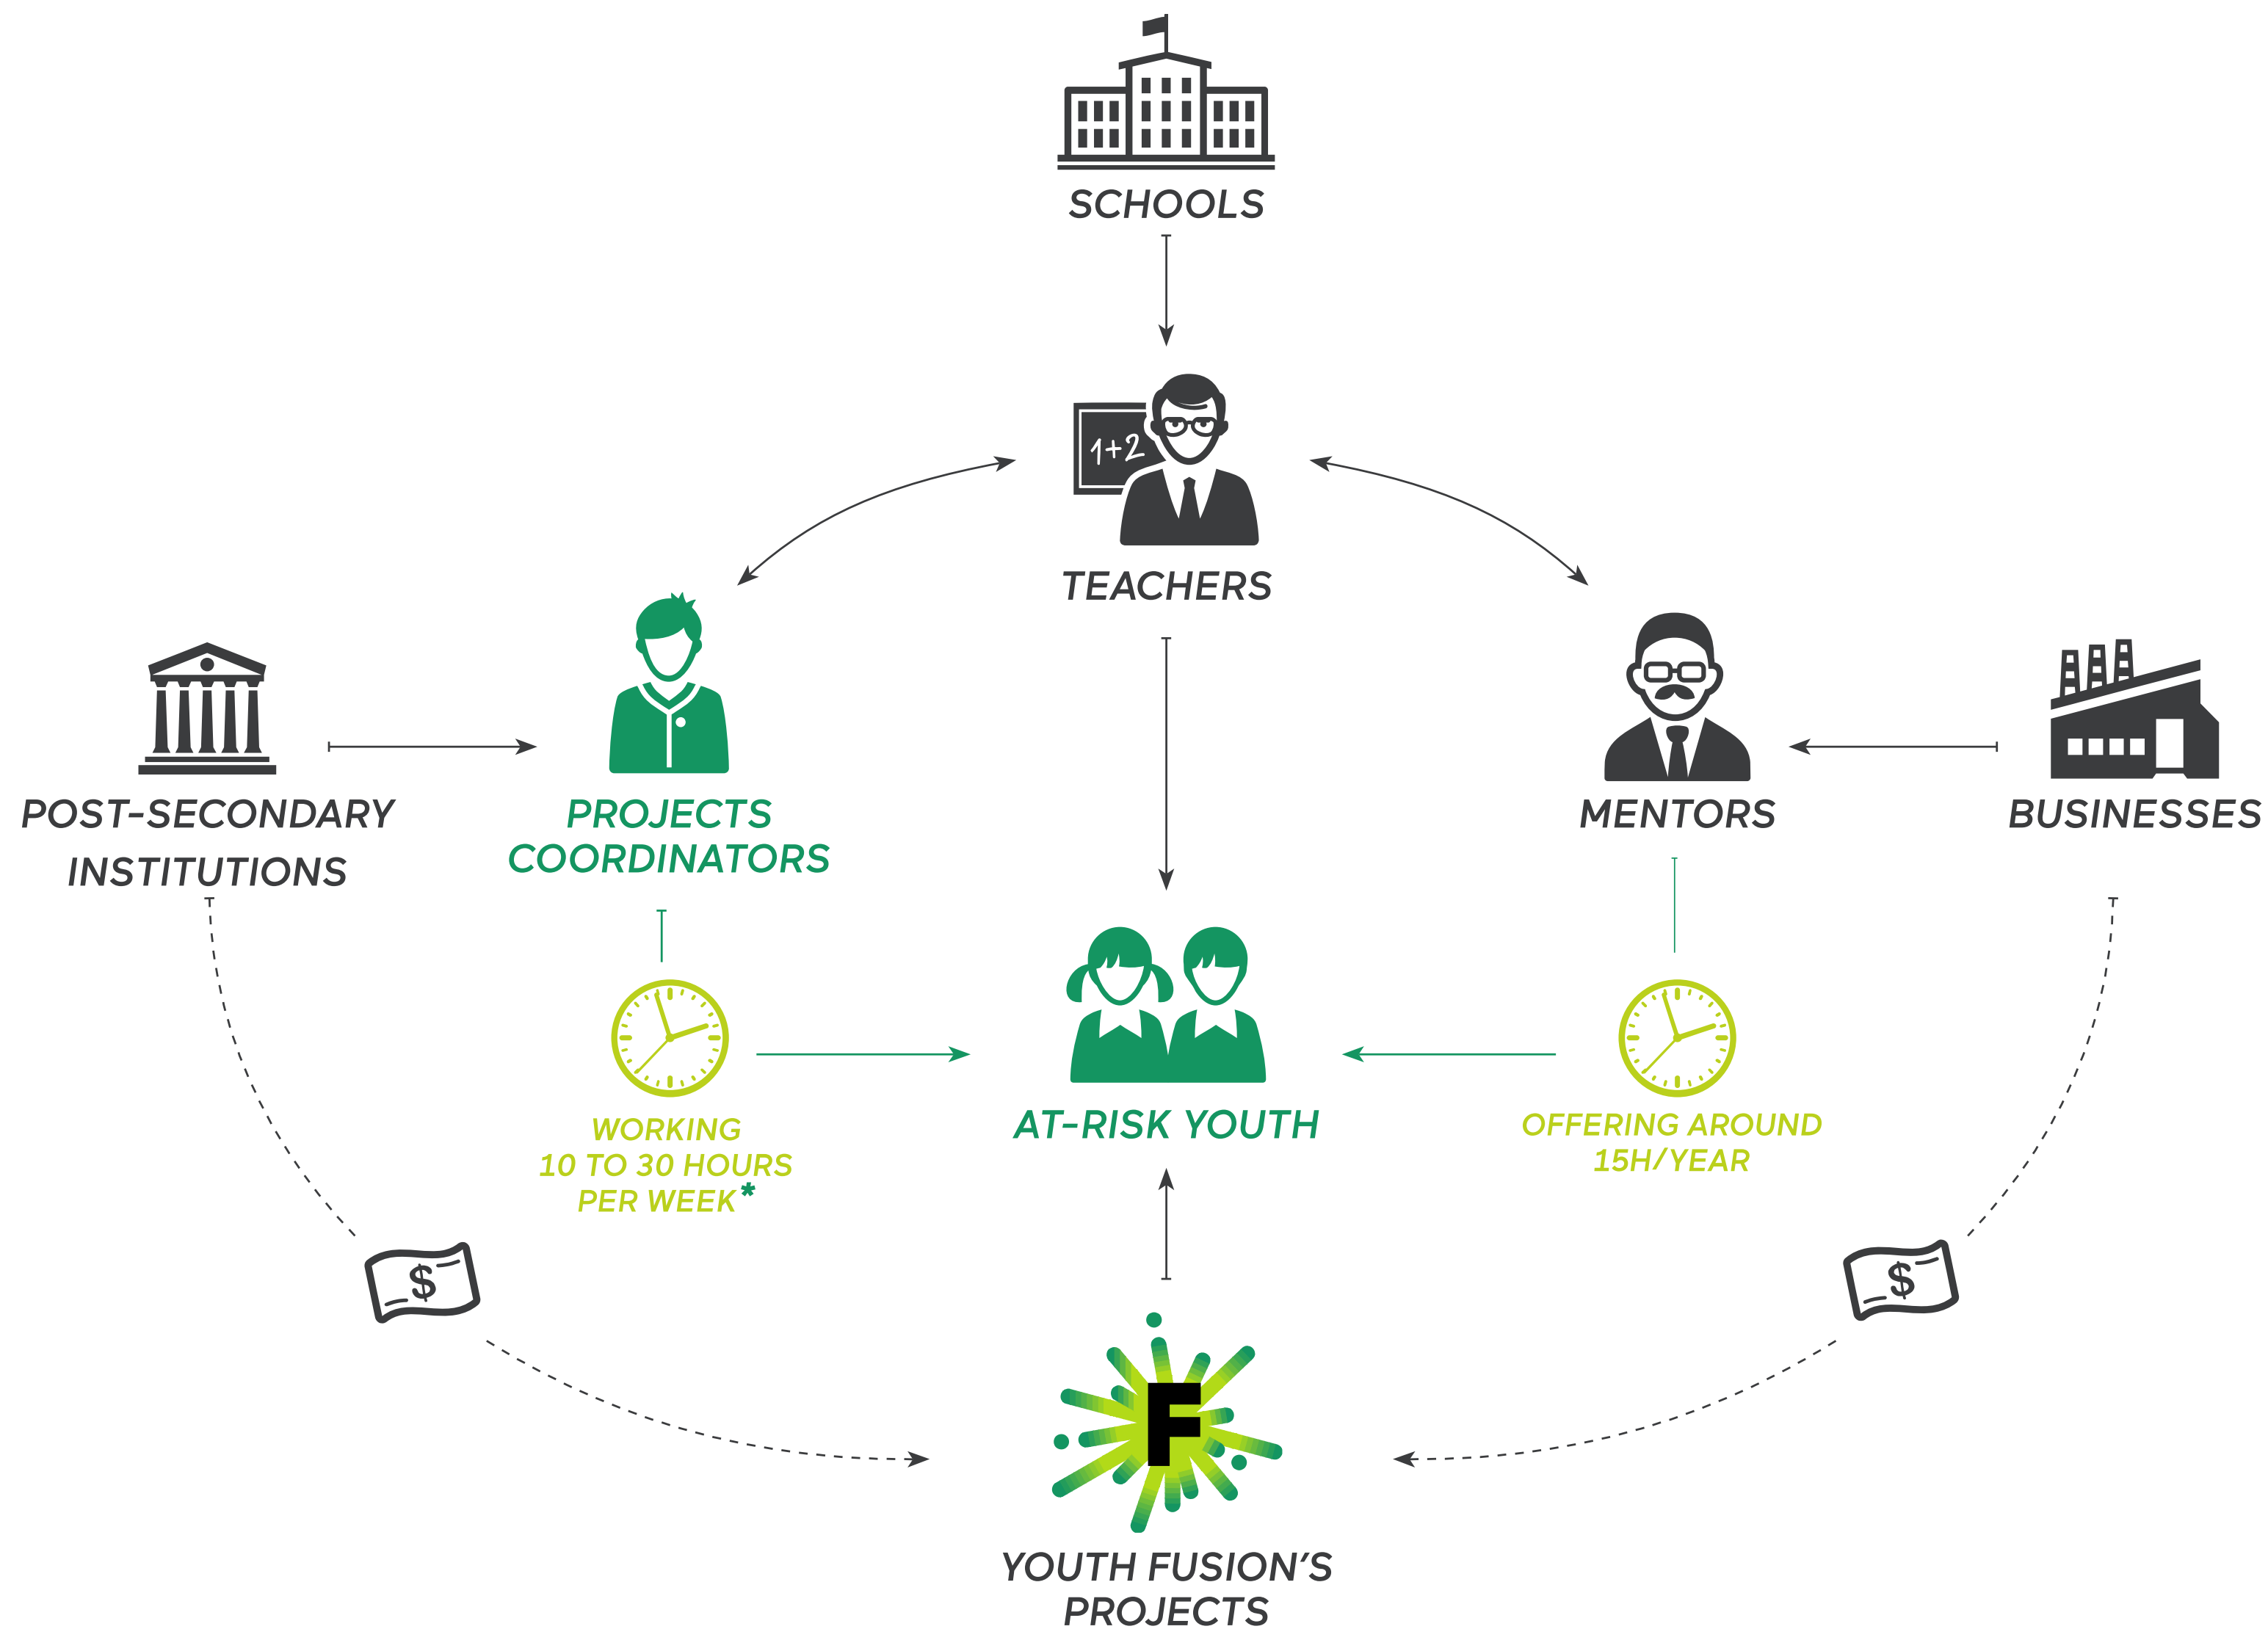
SCHOOLS

1+2

TEACHERS

POST-SECONDARY INSTITUTIONS

PROJECTS COORDINATORS

MENTORS

BUSINESSES

WORKING 10 TO 30 HOURS PER WEEK*

AT-RISK YOUTH

OFFERING AROUND 15H/YEAR

$

$

F

YOUTH FUSION'S PROJECTS